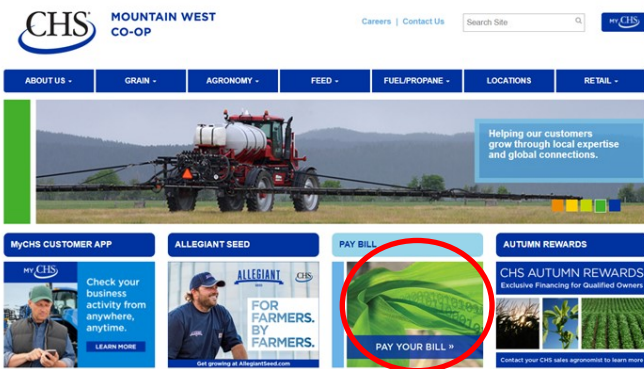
CHS MOUNTAIN WEST CO-OP

Careers | Contact Us

Search Site

MY CHS

ABOUT US ▾ GRAIN ▾ AGRONOMY ▾ FEED ▾ FUEL/PROPANE ▾ LOCATIONS RETAIL ▾

Helping our customers grow through local expertise and global connections.

MyCHS CUSTOMER APP

MY CHS

Check your business activity from anywhere, anytime.

LEARN MORE

ALLEGIANT SEED

ALLEGIANT

CHS

FOR FARMERS. BY FARMERS.

Get growing at AllegiantSeed.com

PAY BILL

PAY YOUR BILL »

AUTUMN REWARDS

CHS AUTUMN REWARDS

Exclusive Financing for Qualified Owners

Contact your CHS sales agronomist to learn more